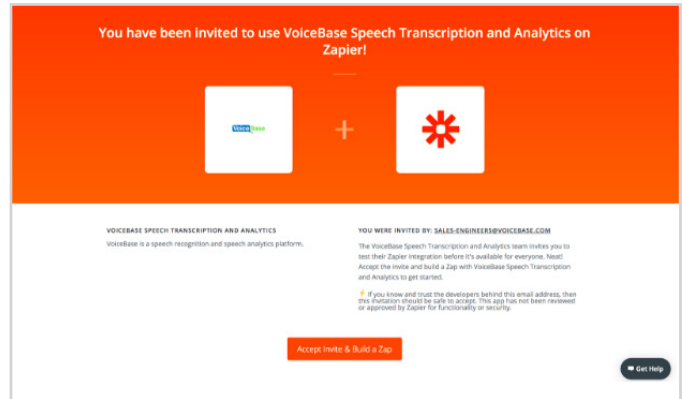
You have been invited to use VoiceBase Speech Transcription and Analytics on Zapier!

VoiceBase

+

VOICEBASE SPEECH TRANSCRIPTION AND ANALYTICS

VoiceBase is a speech recognition and speech analytics platform.

YOU WERE INVITED BY: SALES-ENGINEERS@VOICEBASE.COM

The VoiceBase Speech Transcription and Analytics team invites you to test their Zapier integration before it's available for everyone. Neat! Accept the invite and build a Zap with VoiceBase Speech Transcription and Analytics to get started.

⚡ If you know and trust the developers behind this email address, then this invitation should be safe to accept. This app has not been reviewed or approved by Zapier for functionality or security.

Accept Invite & Build a Zap

Get Help